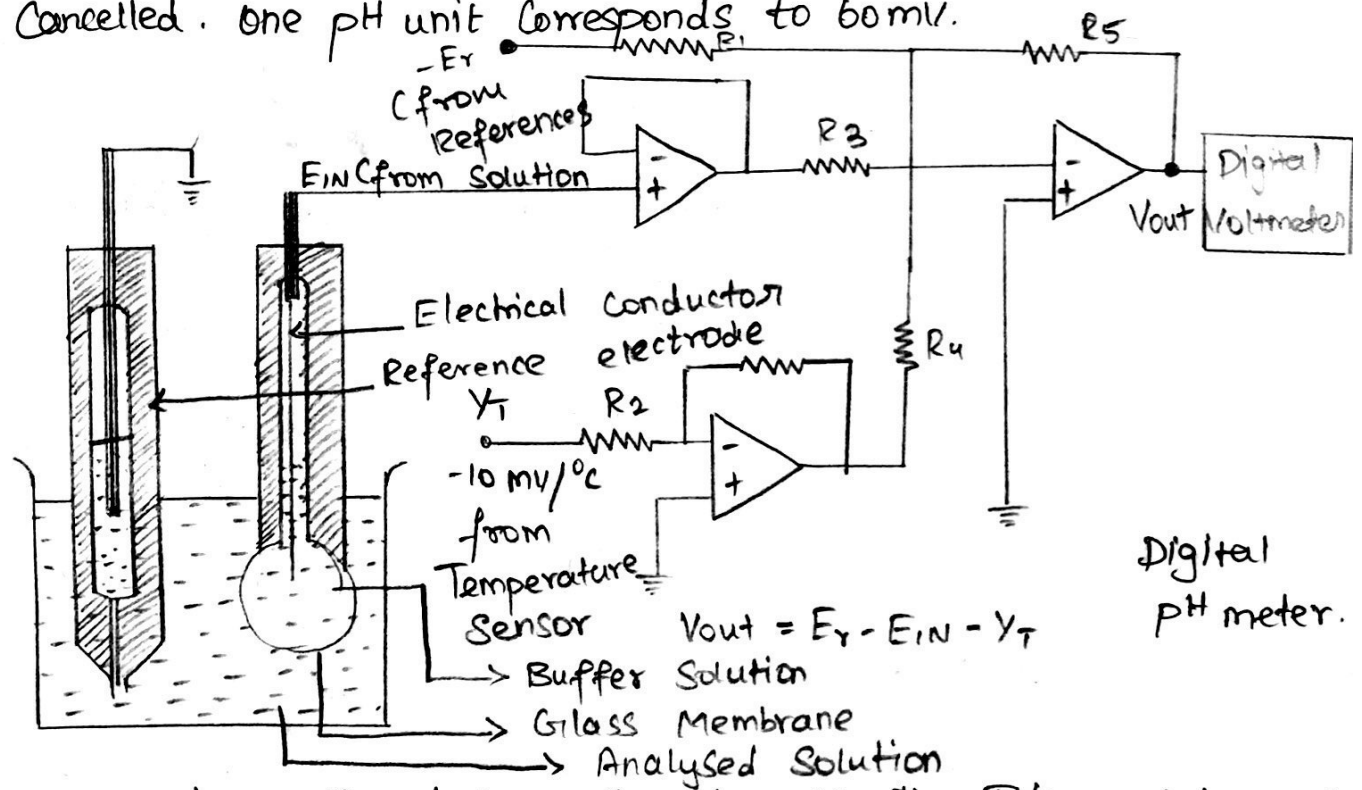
Cancelled. one pH unit Corresponds to 60mV.

$-E_r$ (from References)

R1

R5

R3

$E_{IN}$ (from Solution)

Digital Voltmeter

Vout

Electrical conductor electrode

Reference

$R_4$

$Y_T$

$R_2$

$-10\ mV/^{o}C$ from Temperature Sensor

Digital pH meter.

$V_{out} = E_r - E_{IN} - Y_T$

Buffer Solution

Glass Membrane

Analysed Solution